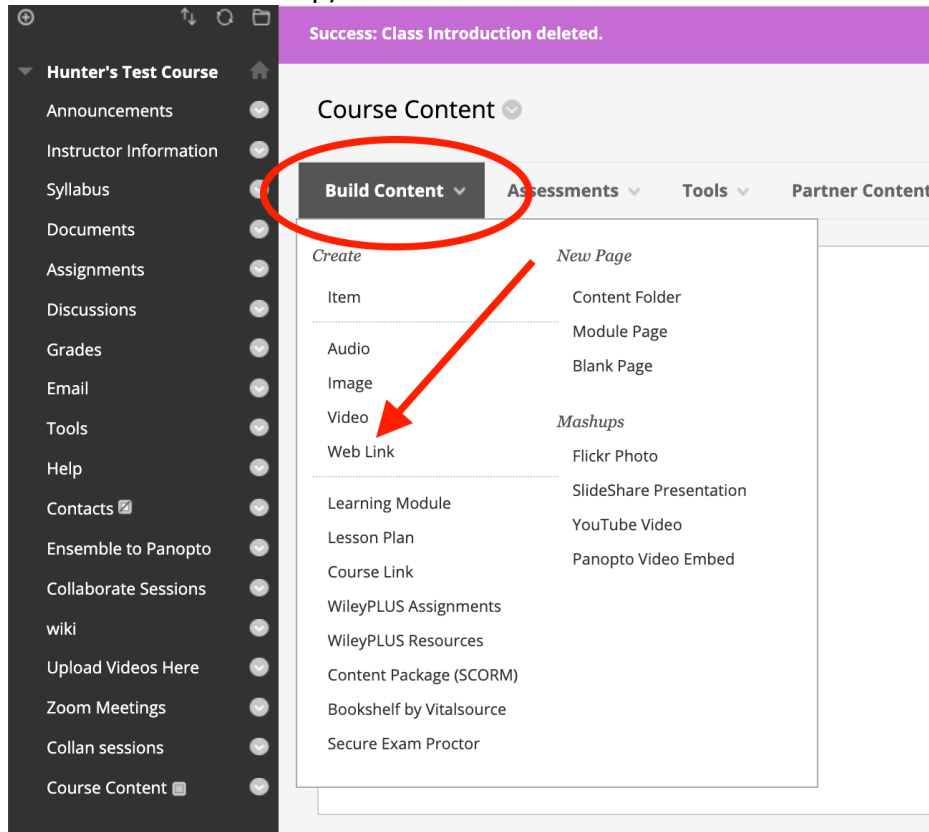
Hunter's Test Course
Announcements
Instructor Information
Syllabus
Documents
Assignments
Discussions
Grades
Email
Tools
Help
Contacts
Ensemble to Panopto
Collaborate Sessions
wiki
Upload Videos Here
Zoom Meetings
Collan sessions
Course Content

Success: Class Introduction deleted.

Course Content

Build Content
Assessments
Tools
Partner Content

Create
Item
Audio
Image
Video
Web Link
Learning Module
Lesson Plan
Course Link
WileyPLUS Assignments
WileyPLUS Resources
Content Package (SCORM)
Bookshelf by Vitalsource
Secure Exam Proctor

New Page
Content Folder
Module Page
Blank Page

Mashups
Flickr Photo
SlideShare Presentation
YouTube Video
Panopto Video Embed